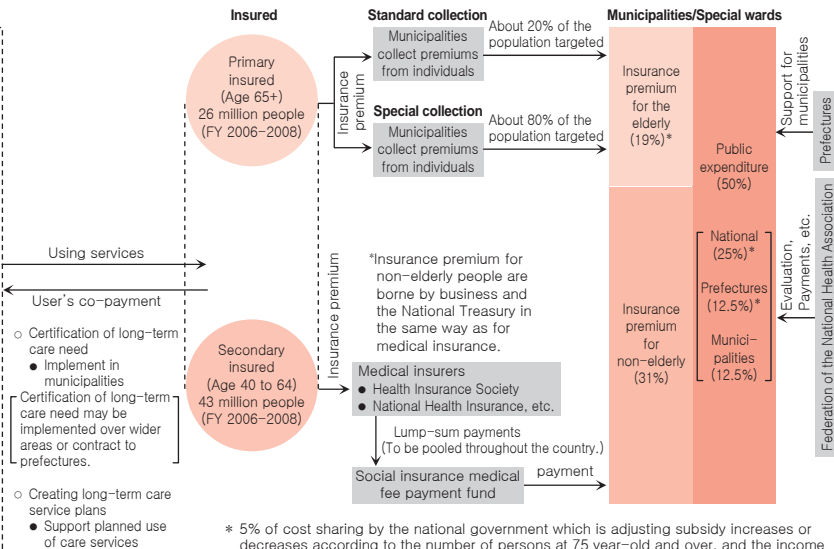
Insured

Standard collection

Municipalities/Special wards

Primary insured (Age 65+) 26 million people (FY 2006-2008)

Insurance premium

Municipalities collect premiums from individuals

About 20% of the population targeted

Special collection

Municipalities collect premiums from individuals

About 80% of the population targeted

Insurance premium for the elderly (19%)*

Public expenditure (50%)

Support for municipalities

Prefectures

Using services

User's co-payment

○ Certification of long-term care need
● Implement in municipalities

Certification of long-term care need may be implemented over wider areas or contract to prefectures.

○ Creating long-term care service plans
● Support planned use of care services

Secondary insured (Age 40 to 64) 43 million people (FY 2006-2008)

Insurance premium

*Insurance premium for non-elderly people are borne by business and the National Treasury in the same way as for medical insurance.

Medical insurers
● Health Insurance Society
● National Health Insurance, etc.

Lump-sum payments (To be pooled throughout the country.)

Social insurance medical fee payment fund

payment

Insurance premium for non-elderly (31%)

National (25%)*

Prefectures (12.5%)*

Municipalities (12.5%)

Evaluation, Payments, etc.

Federation of the National Health Association

* 5% of cost sharing by the national government which is adjusting subsidy increases or decreases according to the number of persons at 75 year-old and over, and the income